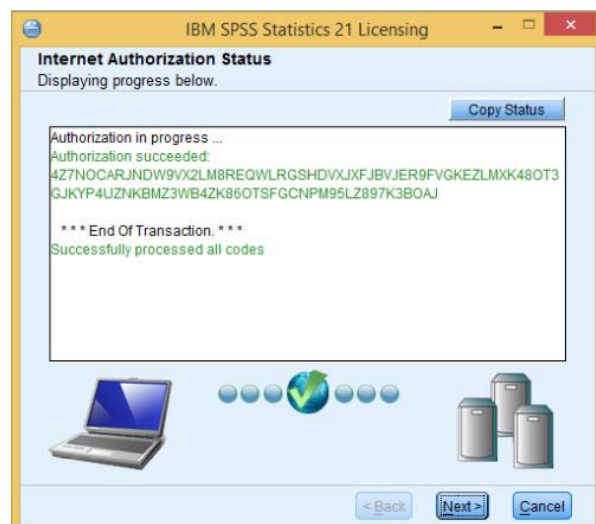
IBM SPSS Statistics 21 Licensing

Internet Authorization Status
Displaying progress below.

Copy Status

Authorization in progress ...
Authorization succeeded:
4Z7NOCARJNDW9VX2LM8REQWLRGSHDVXJXFJBVJER9FVGKEZLMXK48OT3GJKYP4UZNKBMZ3WB4ZK86OTSFGCNPM95LZ897K3BOAJ

* * * End Of Transaction. * * *
Successfully processed all codes

< Back
Next >
Cancel